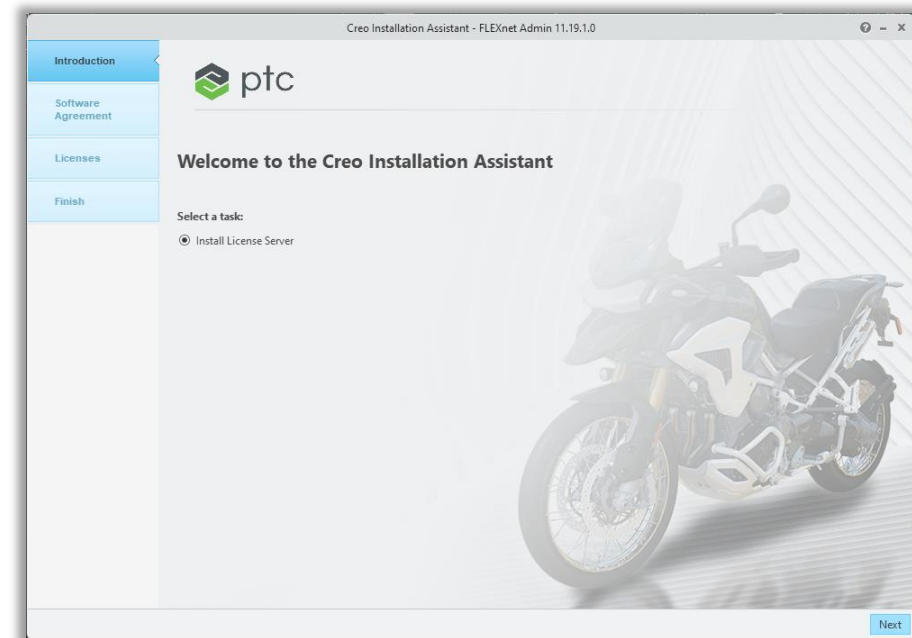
Creo Installation Assistant - FLEXnet Admin 11.19.1.0

? – x

Introduction

Software Agreement

Licenses

Finish

ptc

Welcome to the Creo Installation Assistant

Select a task:

Install License Server

Next